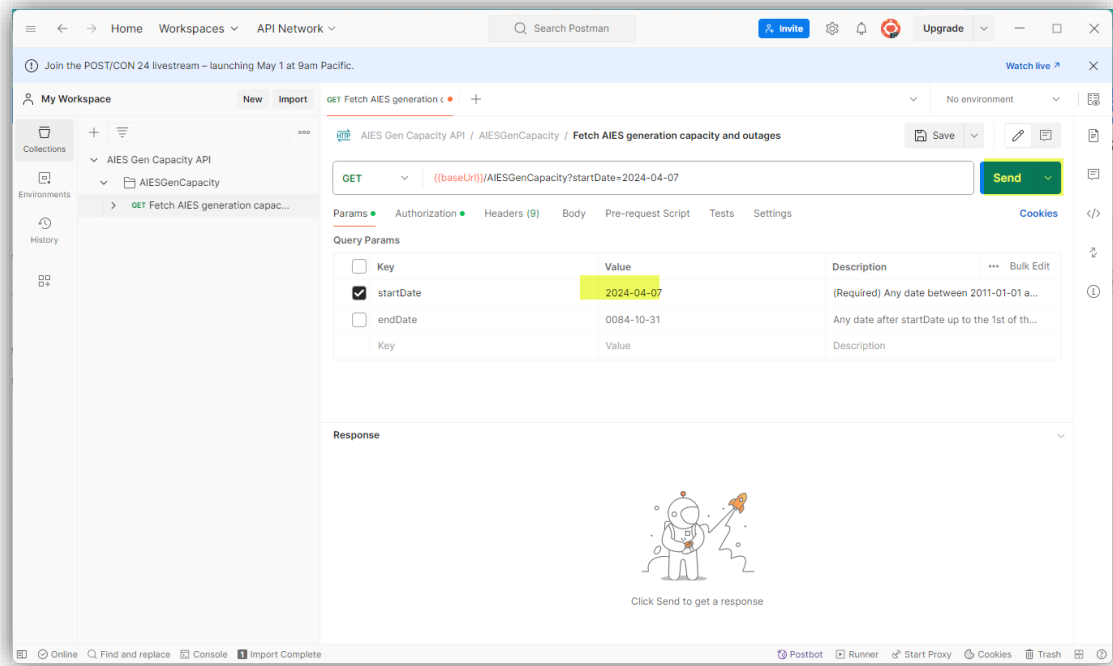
Home Workspaces API Network

Search Postman

Invite Upgrade

Join the POST/CON 24 livestream – launching May 1 at 9am Pacific.

Watch live ↗

My Workspace New Import

GET Fetch AIES generation c

No environment

Collections

Environments

History

AIES Gen Capacity API

AIESGenCapacity

GET Fetch AIES generation capac...

HTTP AIES Gen Capacity API / AIESGenCapacity / Fetch AIES generation capacity and outages

Save

GET {{baseUrl}}/AIESGenCapacity?startDate=2024-04-07

Send

Params Authorization Headers (9) Body Pre-request Script Tests Settings Cookies

Query Params

| | Key | Value | Description |
|---|---|---|---|
| ☑ | startDate | 2024-04-07 | (Required) Any date between 2011-01-01 a... |
| ☐ | endDate | 0084-10-31 | Any date after startDate up to the 1st of th... |
| | Key | Value | Description |

Bulk Edit

Response

Click Send to get a response

Online Find and replace Console Import Complete Postbot Runner Start Proxy Cookies Trash